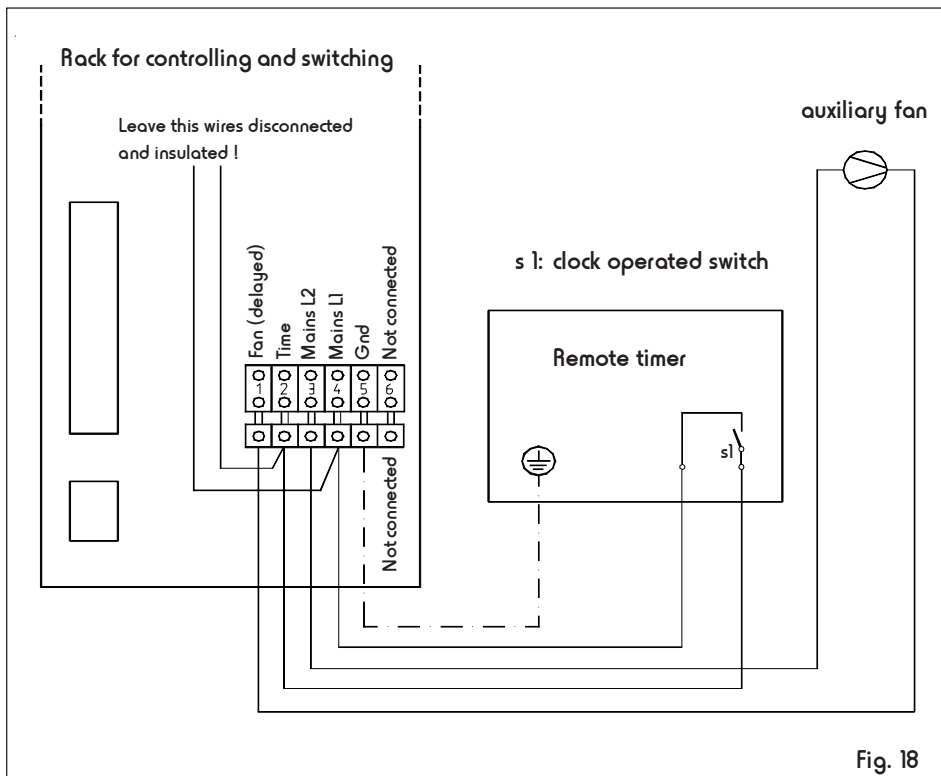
Rack for controlling and switching

Leave this wires disconnected and insulated !

auxiliary fan

s 1: clock operated switch

Fan (delayed)
Time
Mains L2
Mains L1
Gnd
Not connected

1
2
3
4
5
6

Remote timer

s1

Not connected

Fig. 18